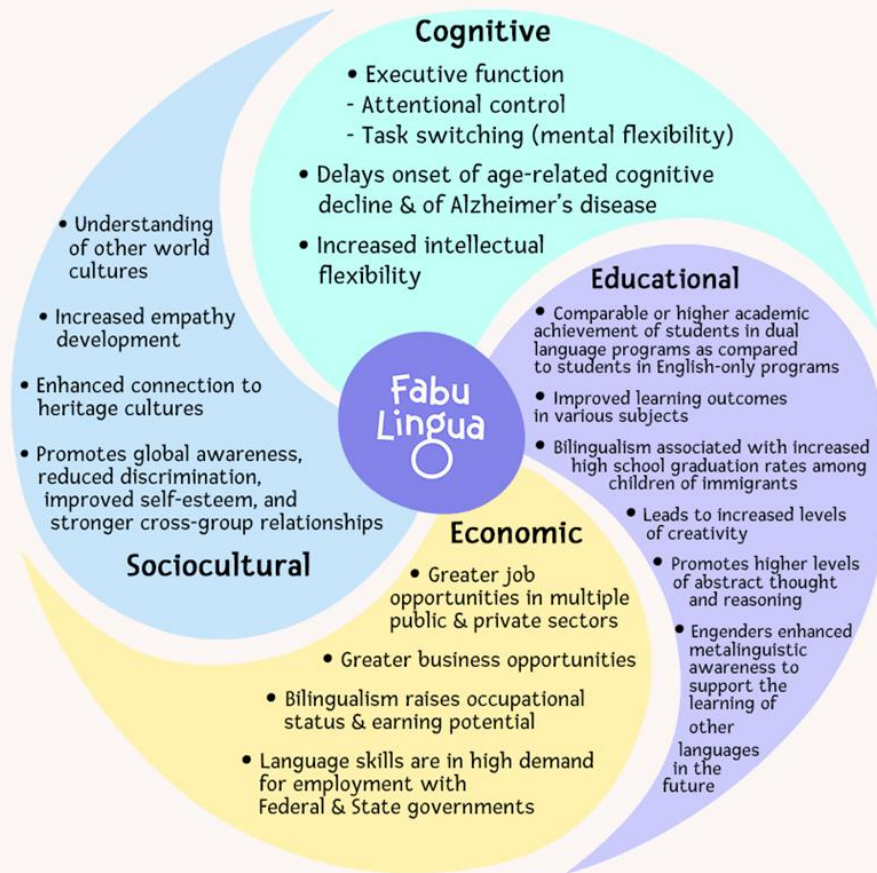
Cognitive

• Executive function
- Attentional control
- Task switching (mental flexibility)

• Delays onset of age-related cognitive decline & of Alzheimer's disease

• Increased intellectual flexibility

Educational

• Comparable or higher academic achievement of students in dual language programs as compared to students in English-only programs

• Improved learning outcomes in various subjects

• Bilingualism associated with increased high school graduation rates among children of immigrants

• Leads to increased levels of creativity

• Promotes higher levels of abstract thought and reasoning

• Engenders enhanced metalinguistic awareness to support the learning of other languages in the future

Economic

• Greater job opportunities in multiple public & private sectors

• Greater business opportunities

• Bilingualism raises occupational status & earning potential

• Language skills are in high demand for employment with Federal & State governments

Sociocultural

• Understanding of other world cultures

• Increased empathy development

• Enhanced connection to heritage cultures

• Promotes global awareness, reduced discrimination, improved self-esteem, and stronger cross-group relationships

Fabu Lingua